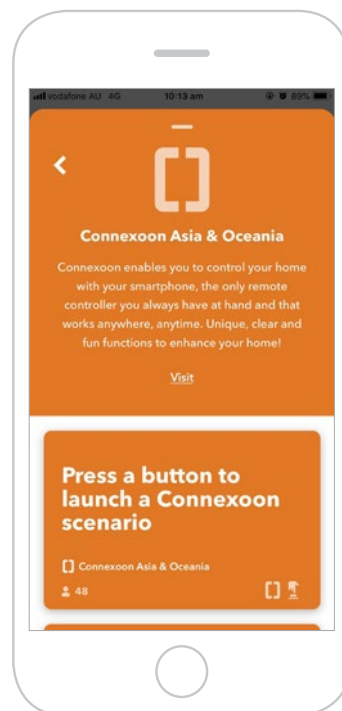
vodafone AU 4G 10:13 am 89%

Connexoon Asia & Oceania

Connexoon enables you to control your home with your smartphone, the only remote controller you always have at hand and that works anywhere, anytime. Unique, clear and fun functions to enhance your home!

Visit

Press a button to launch a Connexoon scenario

Connexoon Asia & Oceania

48